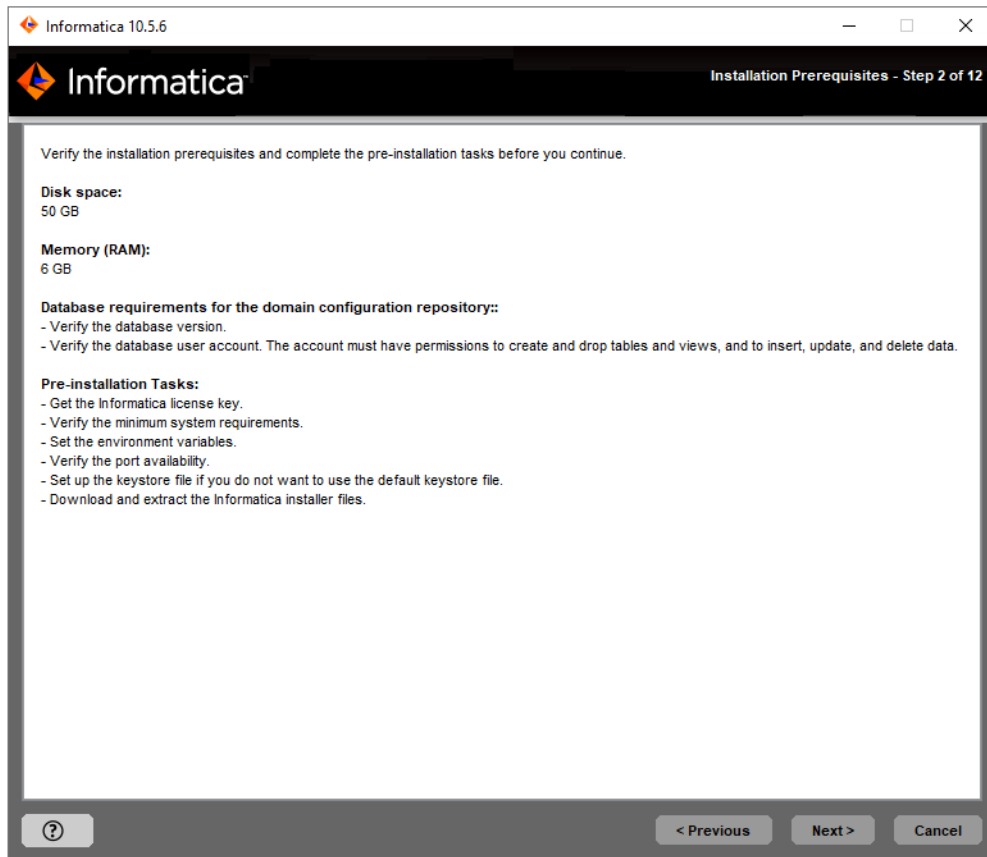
Informatica 10.5.6

Informatica

Installation Prerequisites - Step 2 of 12

Verify the installation prerequisites and complete the pre-installation tasks before you continue.

Disk space:
50 GB

Memory (RAM):
6 GB

Database requirements for the domain configuration repository::
- Verify the database version.
- Verify the database user account. The account must have permissions to create and drop tables and views, and to insert, update, and delete data.

Pre-installation Tasks:
- Get the Informatica license key.
- Verify the minimum system requirements.
- Set the environment variables.
- Verify the port availability.
- Set up the keystore file if you do not want to use the default keystore file.
- Download and extract the Informatica installer files.

?

< Previous

Next >

Cancel